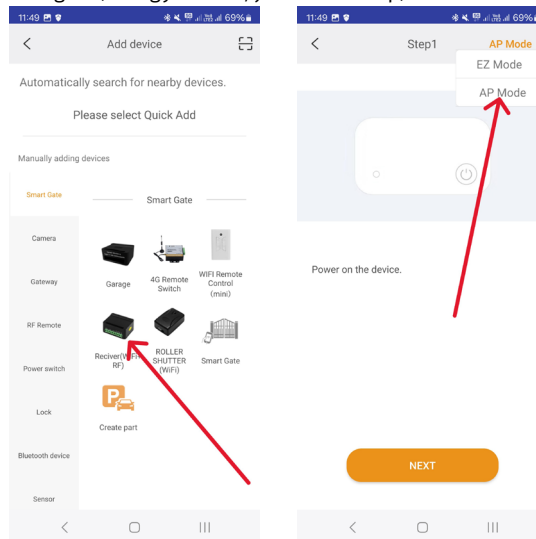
11:49 69%

<

Add device

Automatically search for nearby devices.

Please select Quick Add

Manually adding devices

Smart Gate

Camera

Gateway

RF Remote

Power switch

Lock

Bluetooth device

Sensor

Smart Gate

Garage

4G Remote Switch

WIFI Remote Control (mini)

Reciver(WIFI RF)

ROLLER SHUTTER (WiFi)

Smart Gate

Create part

11:49 69%

<

Step1

AP Mode

EZ Mode

AP Mode

Power on the device.

NEXT